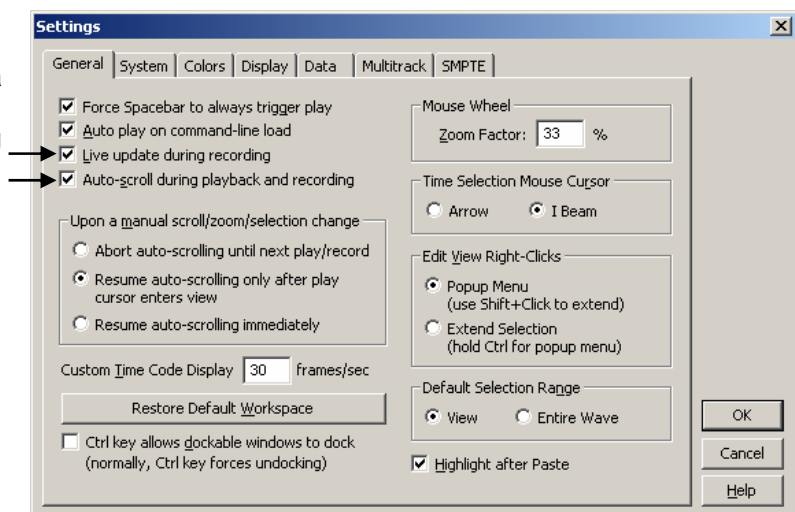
Settings

General | System | Colors | Display | Data | Multitrack | SMPTE

☑ Force Spacebar to always trigger play
☑ Auto play on command-line load
☑ Live update during recording
☑ Auto-scroll during playback and recording

Upon a manual scroll/zoom/selection change
○ Abort auto-scrolling until next play/record
● Resume auto-scrolling only after play cursor enters view
○ Resume auto-scrolling immediately

Custom Time Code Display 30 frames/sec

Restore Default Workspace

☐ Ctrl key allows dockable windows to dock (normally, Ctrl key forces undocking)

Mouse Wheel
Zoom Factor: 33 %

Time Selection Mouse Cursor
○ Arrow ● I Beam

Edit View Right-Clicks
● Popup Menu (use Shift+Click to extend)
○ Extend Selection (hold Ctrl for popup menu)

Default Selection Range
● View ○ Entire Wave

☑ Highlight after Paste

OK
Cancel
Help